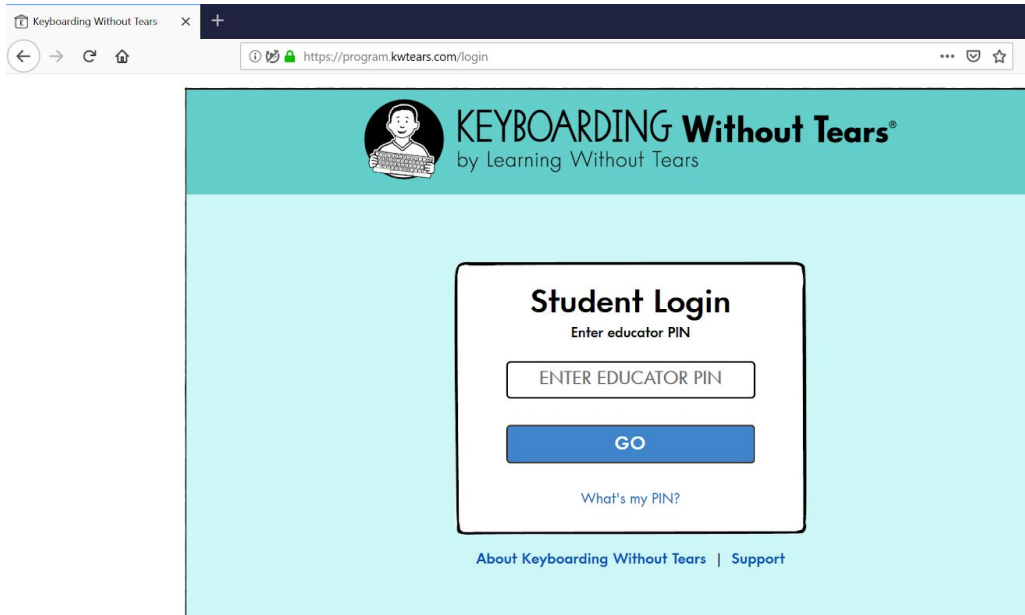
Keyboarding Without Tears ×

https://program.kwtears.com/login

KEYBOARDING Without Tears®
by Learning Without Tears

Student Login
Enter educator PIN

ENTER EDUCATOR PIN

GO

What's my PIN?

About Keyboarding Without Tears | Support